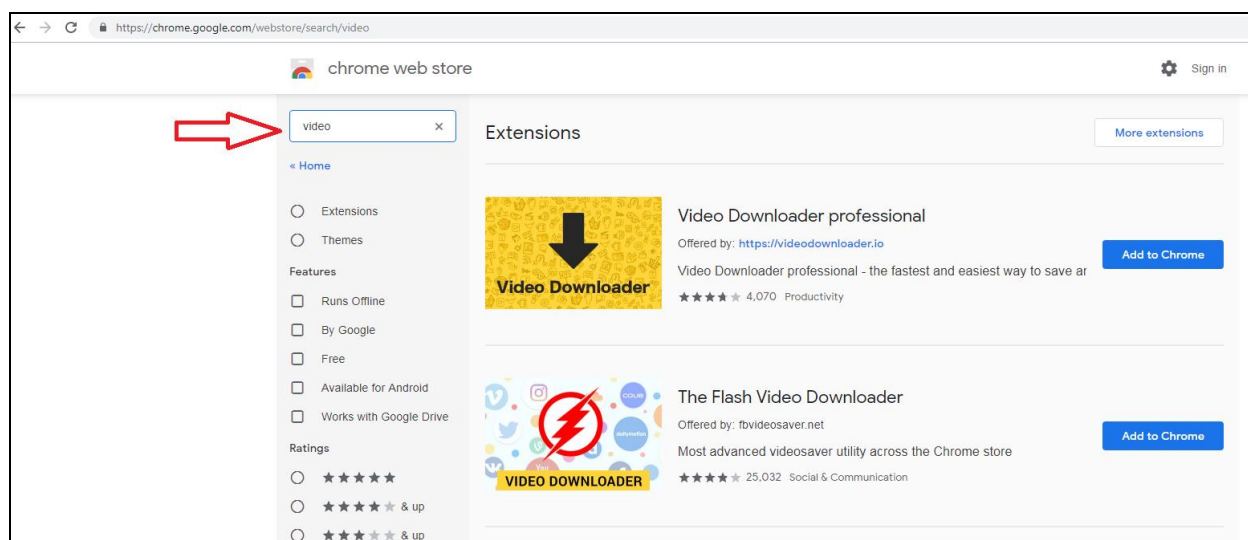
https://chrome.google.com/webstore/search/video

chrome web store

Sign in

video ×

« Home

Extensions

Themes

Features

Runs Offline

By Google

Free

Available for Android

Works with Google Drive

Ratings

★★★★★

★★★★★ & up

★★★★★ & up

Extensions

More extensions

Video Downloader

Video Downloader professional

Offered by: https://videodownloader.io

Video Downloader professional - the fastest and easiest way to save ar

★★★★★ 4,070 Productivity

Add to Chrome

coub

dailymotion

You

VIDEO DOWNLOADER

The Flash Video Downloader

Offered by: fbvideosaver.net

Most advanced videosaver utility across the Chrome store

★★★★★ 25,032 Social & Communication

Add to Chrome